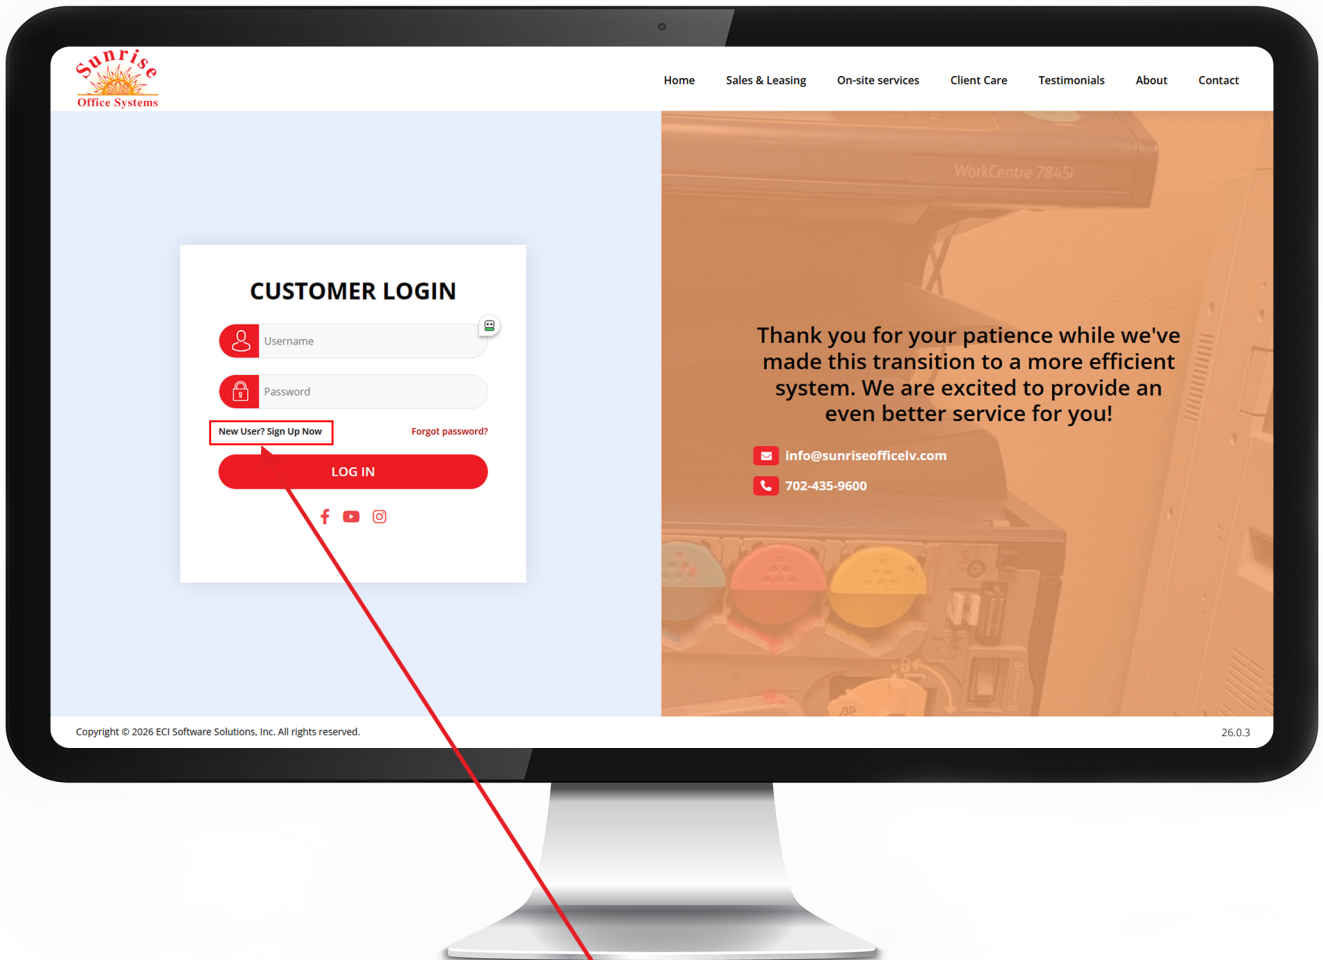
Sunrise
Office Systems

Home Sales & Leasing On-site services Client Care Testimonials About Contact

CUSTOMER LOGIN

Username

Password

New User? Sign Up Now

Forgot password?

LOG IN

WorkCentre 7845i

Thank you for your patience while we've made this transition to a more efficient system. We are excited to provide an even better service for you!

info@sunriseofficelv.com

702-435-9600

Copyright © 2026 ECI Software Solutions, Inc. All rights reserved.

26.0.3